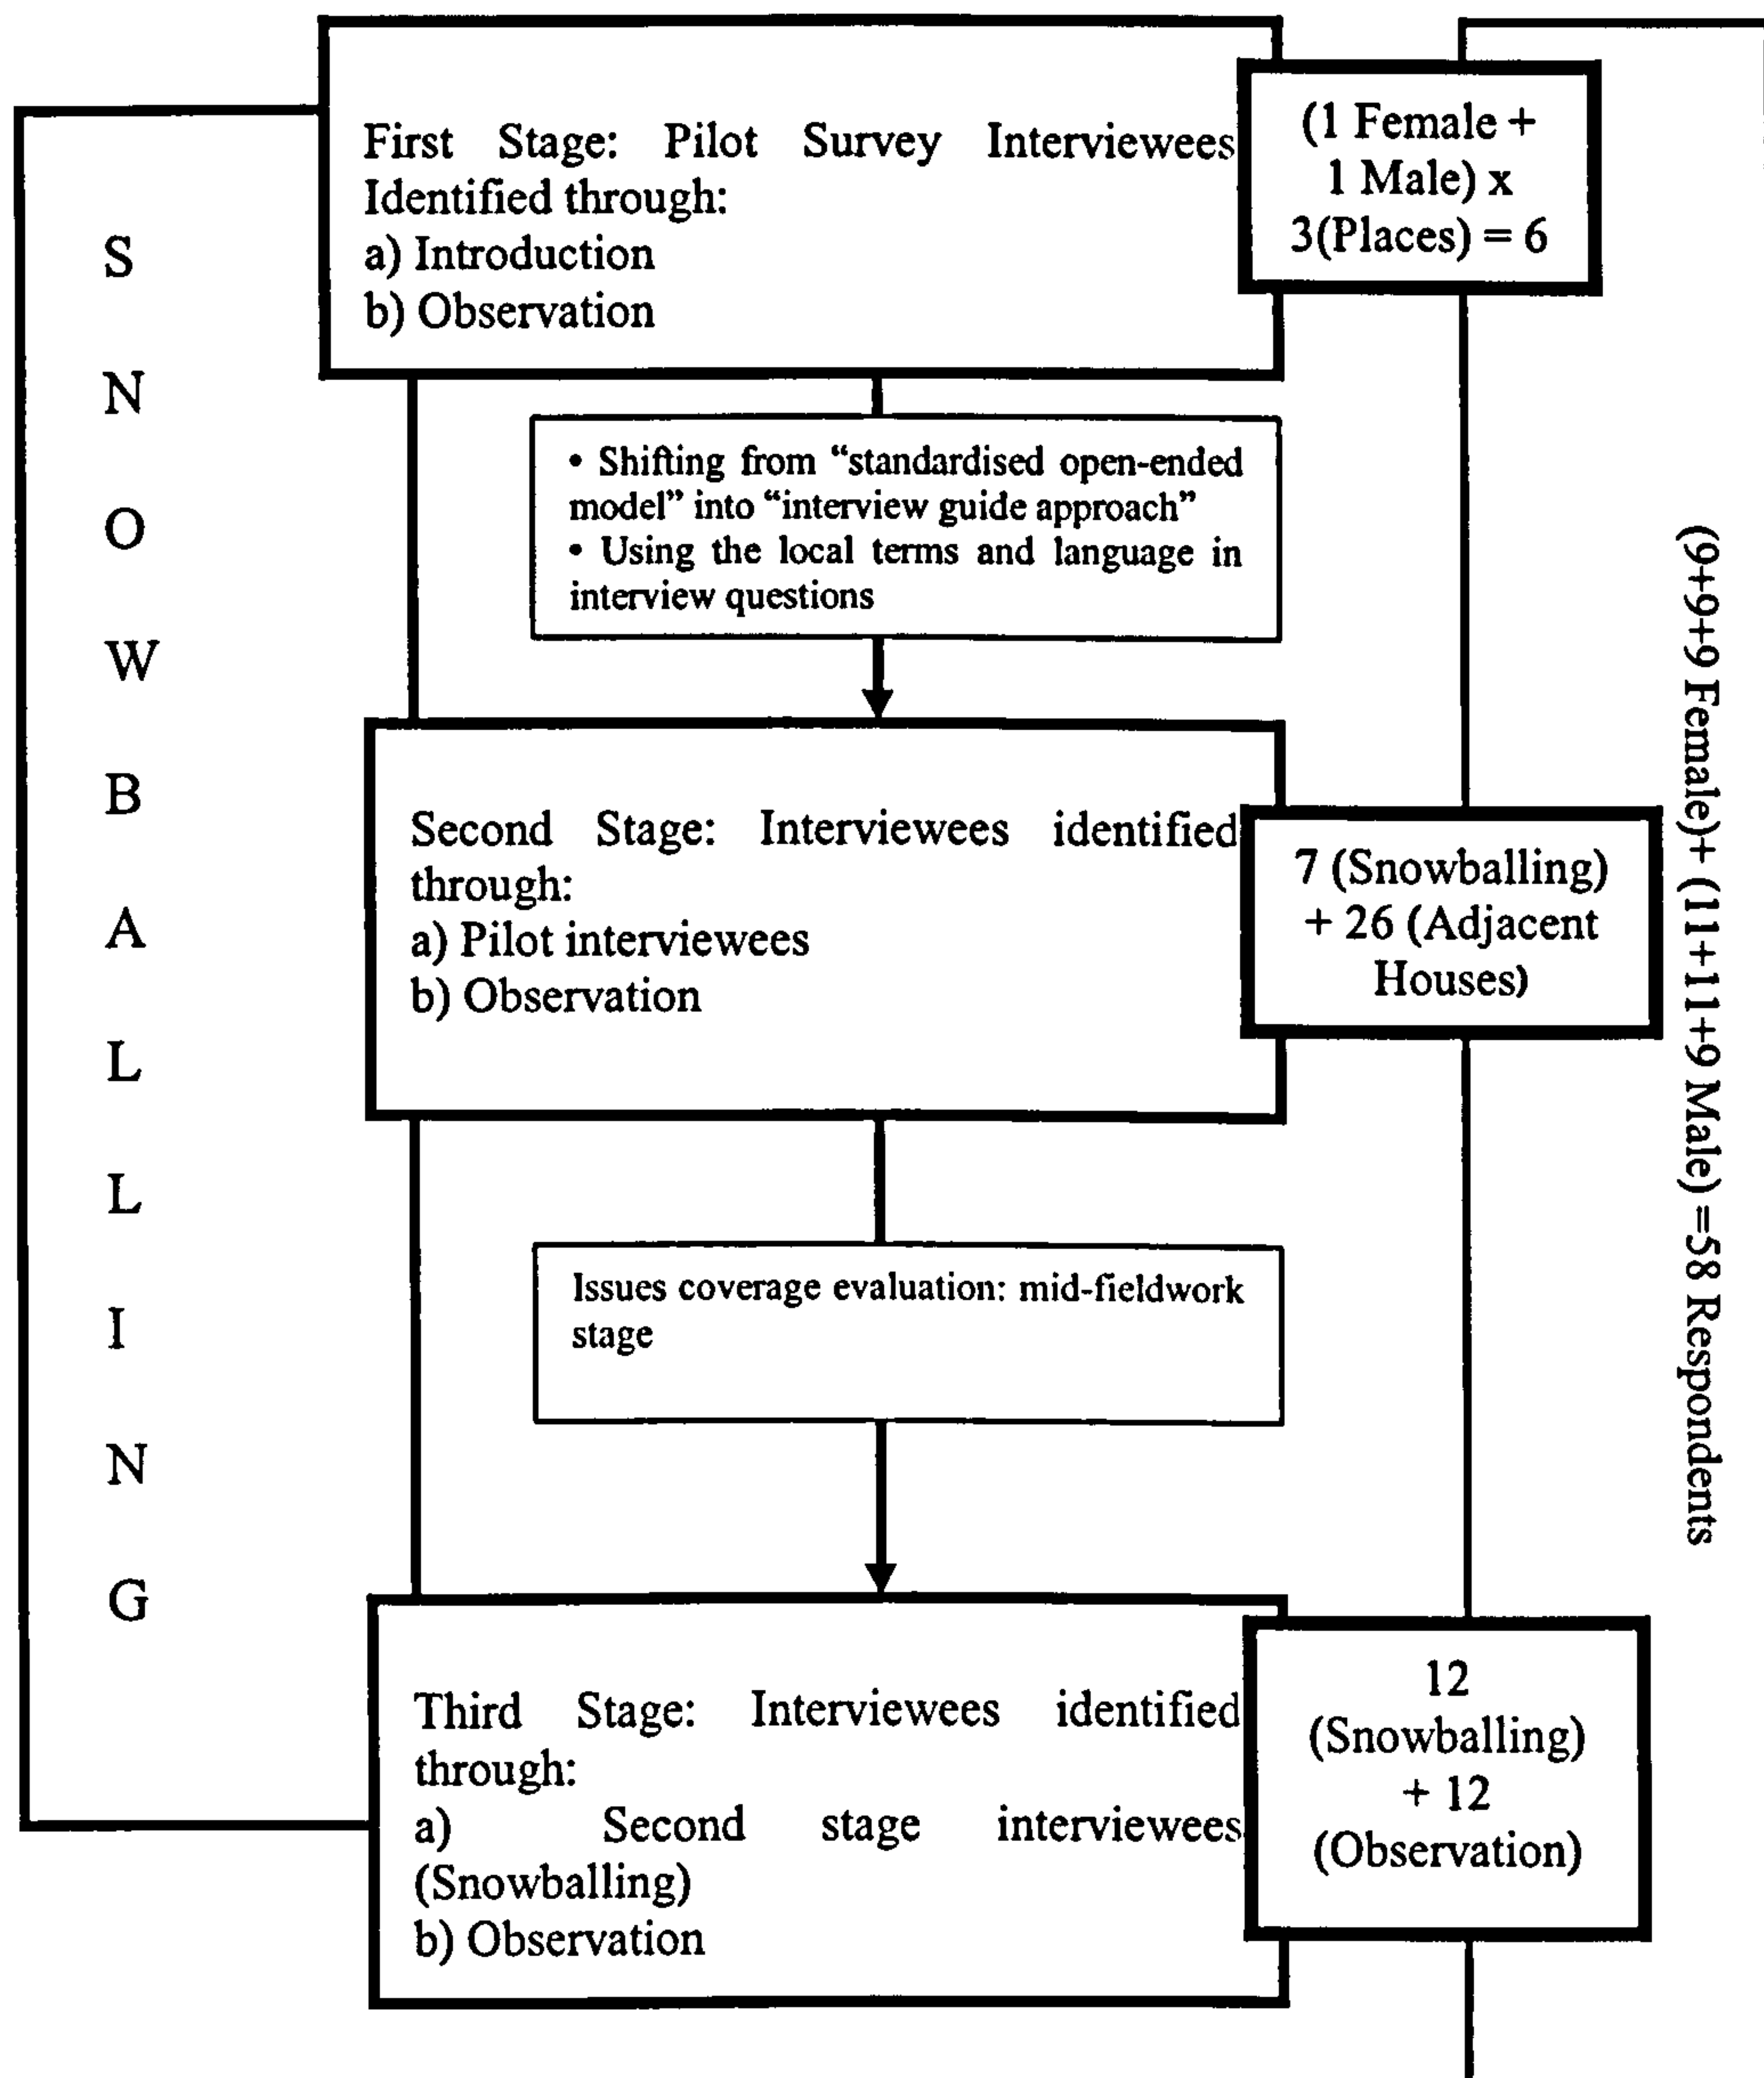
SNOWBALLING

First Stage: Pilot Survey Interviewees Identified through:
a) Introduction
b) Observation

(1 Female + 1 Male) x 3(Places) = 6

• Shifting from "standardised open-ended model" into "interview guide approach"
• Using the local terms and language in interview questions

Second Stage: Interviewees identified through:
a) Pilot interviewees
b) Observation

7 (Snowballing) + 26 (Adjacent Houses)

Issues coverage evaluation: mid-fieldwork stage

Third Stage: Interviewees identified through:
a) Second stage interviewees (Snowballing)
b) Observation

12 (Snowballing) + 12 (Observation)

(9+9+9 Female)+ (11+11+9 Male) =58 Respondents